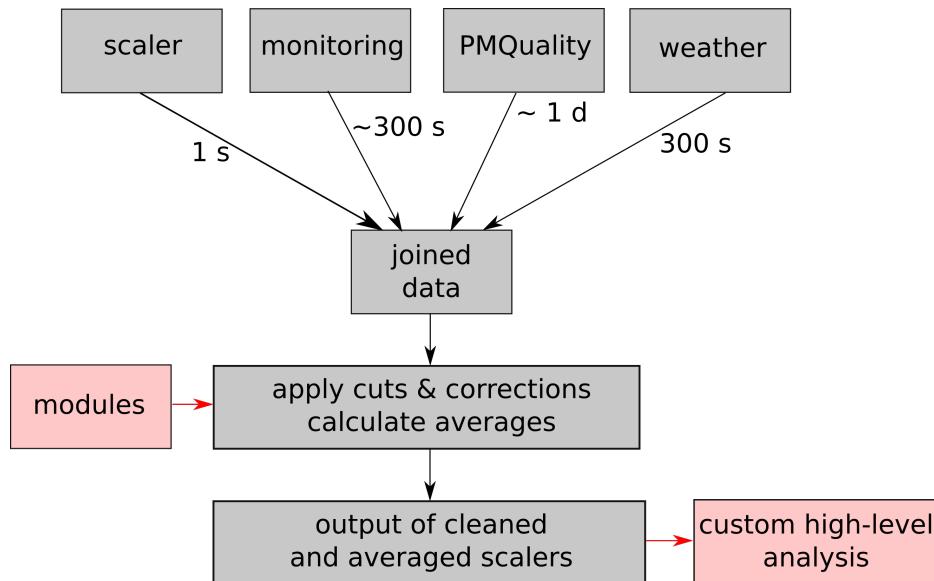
scaler

monitoring

PMQuality

weather

1 s

~300 s

~ 1 d

300 s

joined data

modules

apply cuts & corrections calculate averages

output of cleaned and averaged scalers

custom high-level analysis